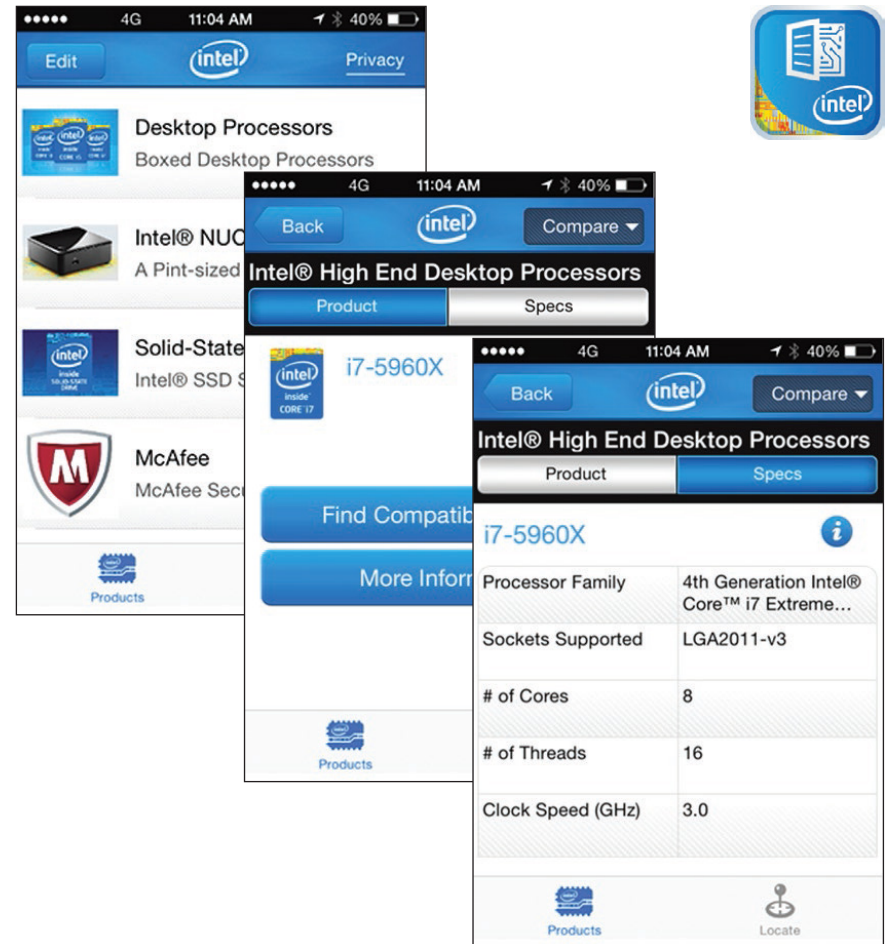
●●●●● 4G 11:04 AM 40%

Edit intel Privacy

Desktop Processors
Boxed Desktop Processors

Intel® NUC
A Pint-sized

Solid-State
Intel® SSD S

McAfee
McAfee Secu

Products

●●●●● 4G 11:04 AM 40%

Back intel Compare

Intel® High End Desktop Processors

Product Specs

i7-5960X

Find Compatib

More Inform

Products

●●●●● 4G 11:04 AM 40%

Back intel Compare

Intel® High End Desktop Processors

Product Specs

i7-5960X

| | |
|---|---|
| Processor Family | 4th Generation Intel® Core™ i7 Extreme… |
| Sockets Supported | LGA2011-v3 |
| # of Cores | 8 |
| # of Threads | 16 |
| Clock Speed (GHz) | 3.0 |

Products Locate

intel